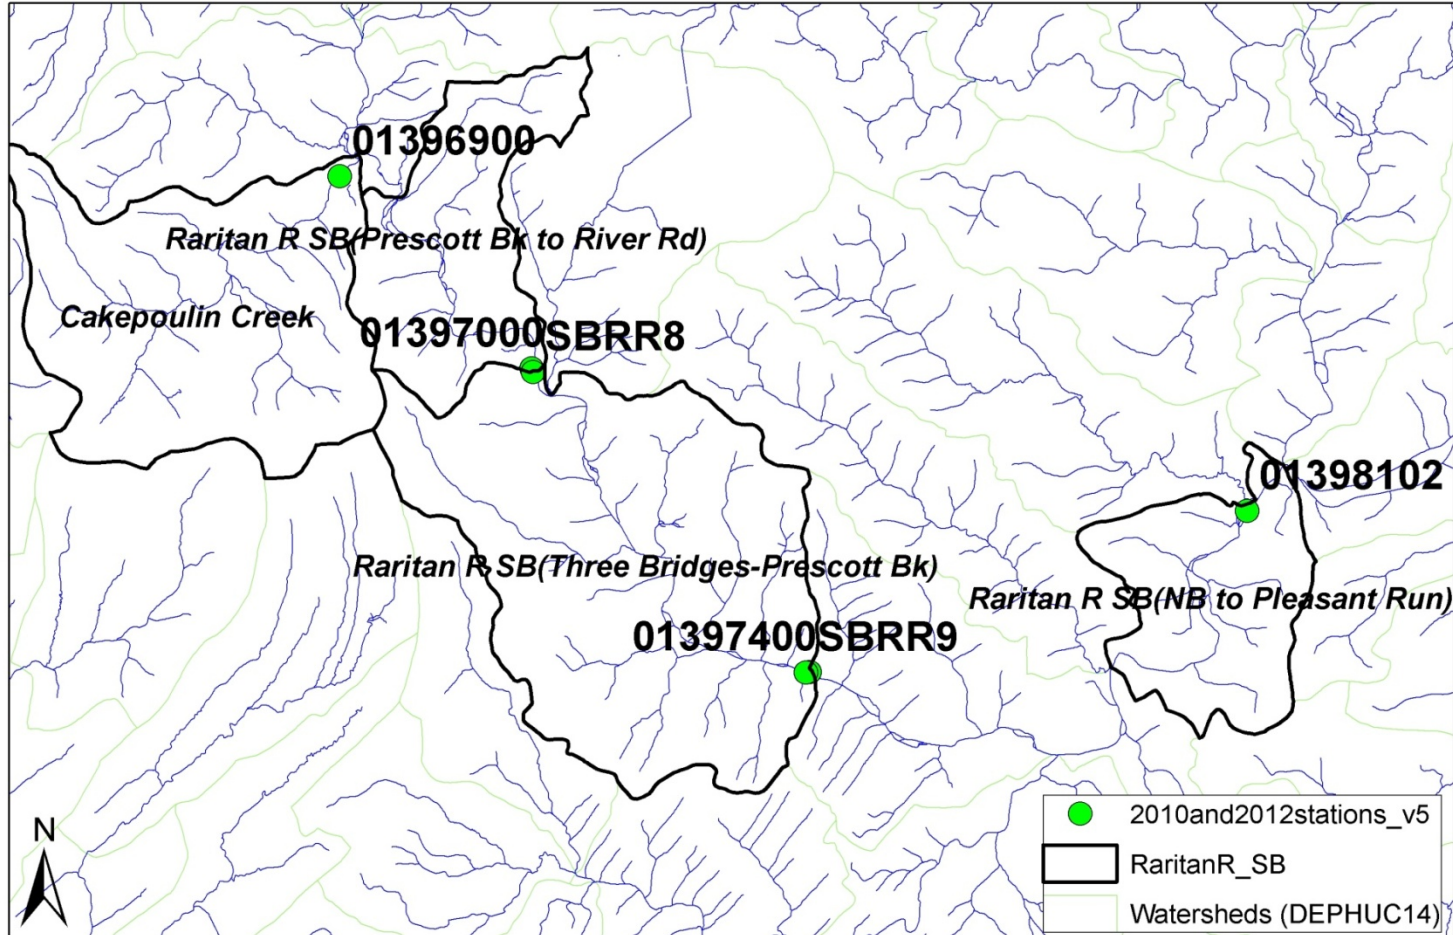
01396900

Raritan R SB(Prescott Bk to River Rd)

Cakepoulin Creek

01397000SBRR8

01398102

Raritan R SB(Three Bridges-Prescott Bk)

Raritan R SB(NB to Pleasant Run)

01397400SBRR9

N

2010and2012stations_v5

RaritanR_SB

Watersheds (DEPHUC14)